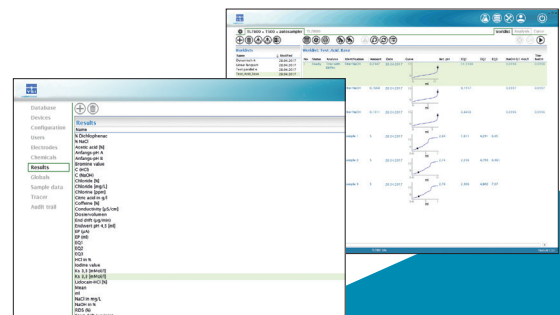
Database
Devices
Configuration
Users
Electrodes
Chemicals
Results
Globals
Sample data
Tracer
Audit trail

Results
Name
N Dichlophenac
N NaCl
Acetic acid [%]
Anfangs-pH
Anfangs-pH A
Bromine value
C (HCl)
C (NaOH)
Chloride [%]
Chloride [mg/L]
Chlorine [ppm]
Citric acid in g/l
Coffeine [%]
Conductivity [µS/cm]
Dosiervolumen
End diffr [mg/mol]
Endwert pH 4,5 [ml]
EP [µA]
EP [ml]
EQ1
EQ2
EQ3
HCl in %
Iodine value
Ks 3,3 [mMol/l]
Ks 3,3 [mMol/l]
Lidocain-HCl [%]
Mean
ml
NaCl in mg/L
NaOH in %
RDS [%]

Methods
Name
Modified
Document A
Urine Analysis
Test_Acid_Base

Results
Samples
Configure